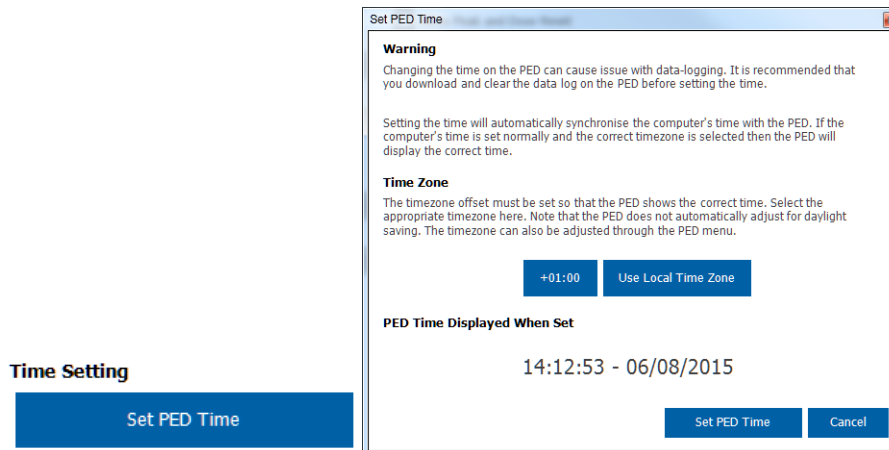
Set PED Time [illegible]

Warning

Changing the time on the PED can cause issue with data-logging. It is recommended that you download and clear the data log on the PED before setting the time.

Setting the time will automatically synchronise the computer's time with the PED. If the computer's time is set normally and the correct timezone is selected then the PED will display the correct time.

Time Zone

The timezone offset must be set so that the PED shows the correct time. Select the appropriate timezone here. Note that the PED does not automatically adjust for daylight saving. The timezone can also be adjusted through the PED menu.

+01:00

Use Local Time Zone

PED Time Displayed When Set

14:12:53 - 06/08/2015

Set PED Time

Cancel

Time Setting

Set PED Time